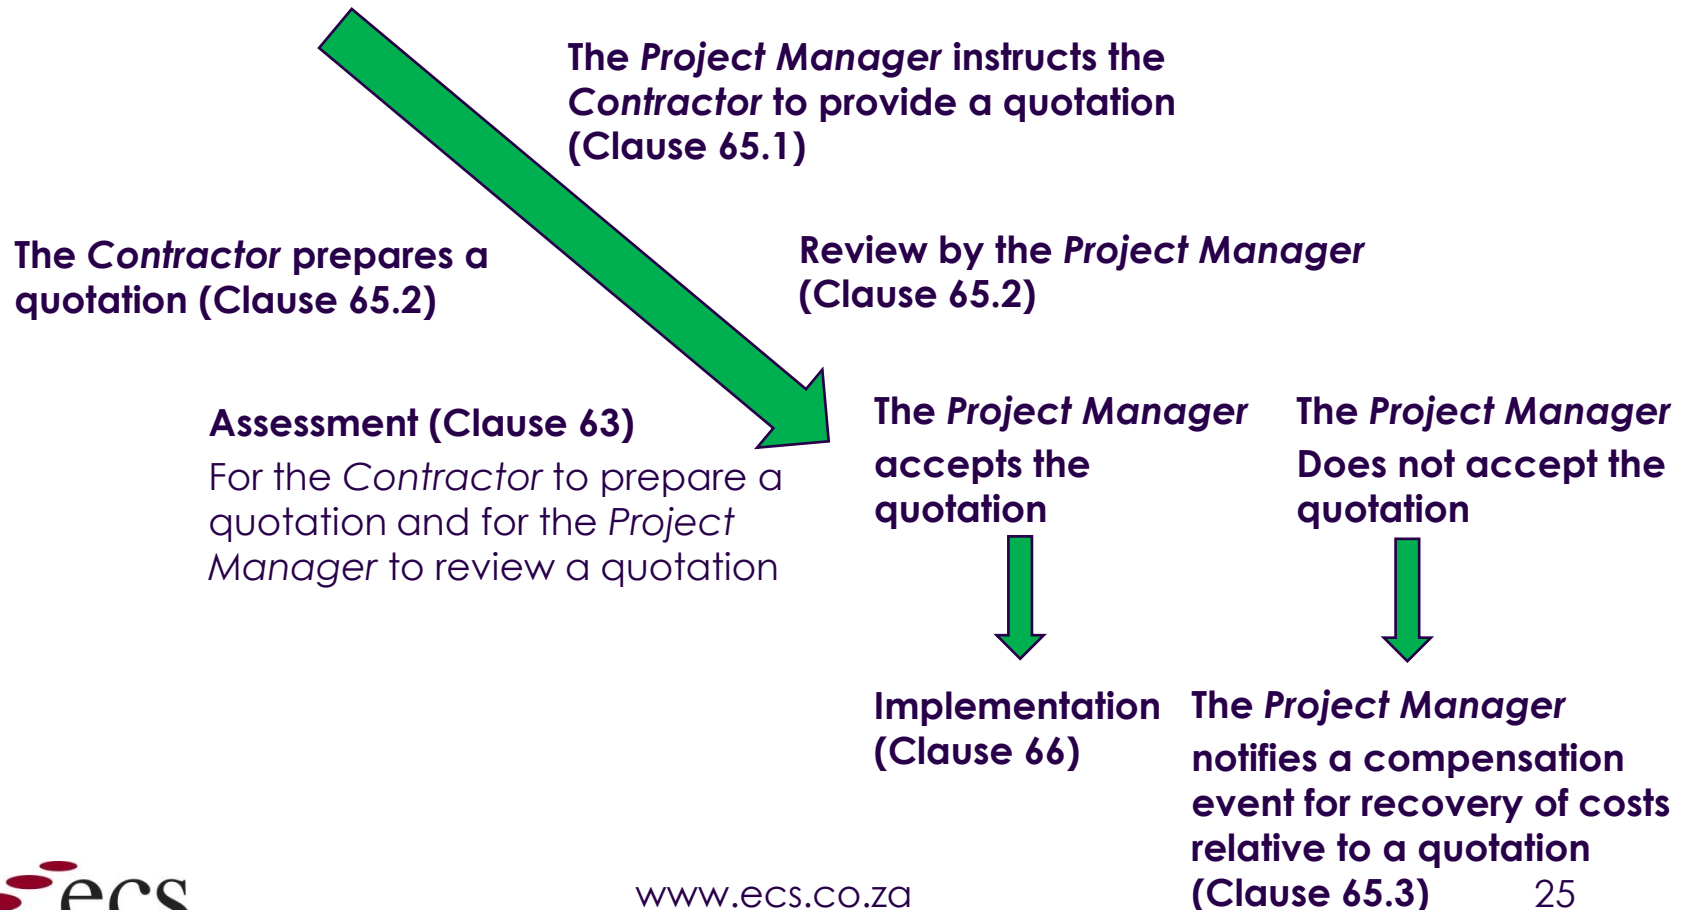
The *Project Manager* instructs the *Contractor* to provide a quotation (Clause 65.1)

The *Contractor* prepares a quotation (Clause 65.2)

Review by the *Project Manager* (Clause 65.2)

Assessment (Clause 63)
For the *Contractor* to prepare a quotation and for the *Project Manager* to review a quotation

The *Project Manager* accepts the quotation

The *Project Manager* Does not accept the quotation

Implementation (Clause 66)

The *Project Manager* notifies a compensation event for recovery of costs relative to a quotation (Clause 65.3)

ecs

www.ecs.co.za

25